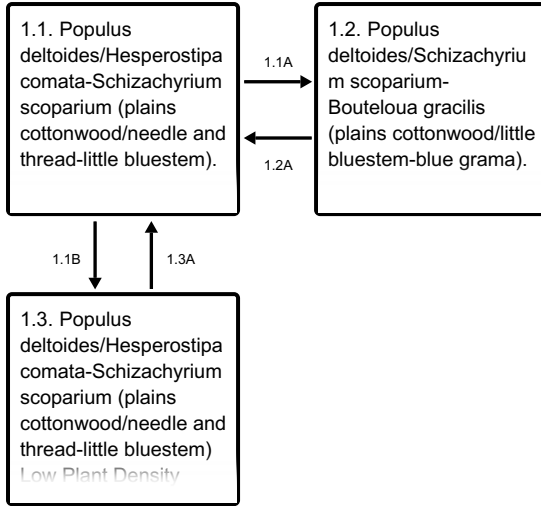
1.1. Populus deltoides/Hesperostipa comata-Schizachyrium scoparium (plains cottonwood/needle and thread-little bluestem).

1.1A

1.2A

1.2. Populus deltoides/Schizachyrium scoparium-Bouteloua gracilis (plains cottonwood/little bluestem-blue grama).

1.1B

1.3A

1.3. Populus deltoides/Hesperostipa comata-Schizachyrium scoparium (plains cottonwood/needle and thread-little bluestem) Low Plant Density